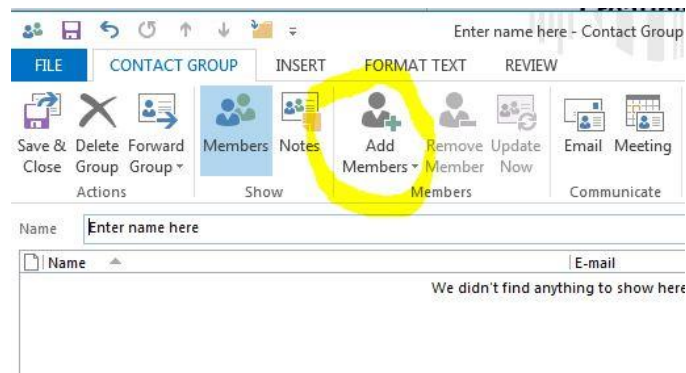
Enter name here - Contact Group

FILE CONTACT GROUP INSERT FORMAT TEXT REVIEW

Save & Close Delete Group Forward Group ▾
Actions

Members Notes
Show

Add Members ▾ Remove Member Update Now
Members

Email Meeting
Communicate

Name Enter name here

Name E-mail

We didn't find anything to show here